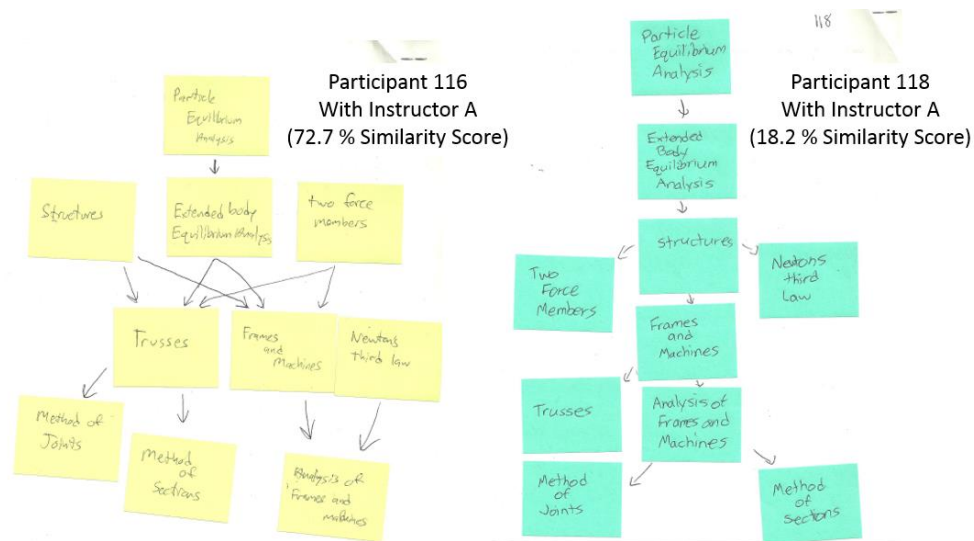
Participant 116
With Instructor A
(72.7 % Similarity Score)

Particle Equilibrium Analysis

Structures

Extended body Equilibrium Analysis

two force members

Trusses

Frames and Machines

Newtons third law

Method of Joints

Method of Sections

Analysis of Frames and Machines

118

Participant 118
With Instructor A
(18.2 % Similarity Score)

Particle Equilibrium Analysis

Extended Body Equilibrium Analysis

structures

Two Force Members

Newtons third Law

Frames and Machines

Trusses

Analysis of Frames and Machines

Method of Joints

Method of Sections